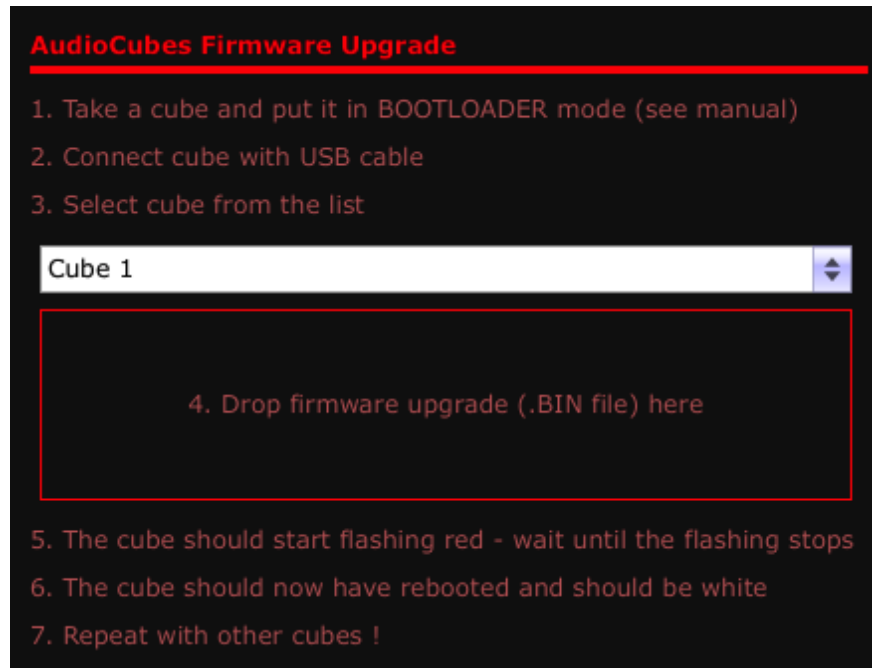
AudioCubes Firmware Upgrade

1. Take a cube and put it in BOOTLOADER mode (see manual)

2. Connect cube with USB cable

3. Select cube from the list

Cube 1

4. Drop firmware upgrade (.BIN file) here

5. The cube should start flashing red - wait until the flashing stops

6. The cube should now have rebooted and should be white

7. Repeat with other cubes !